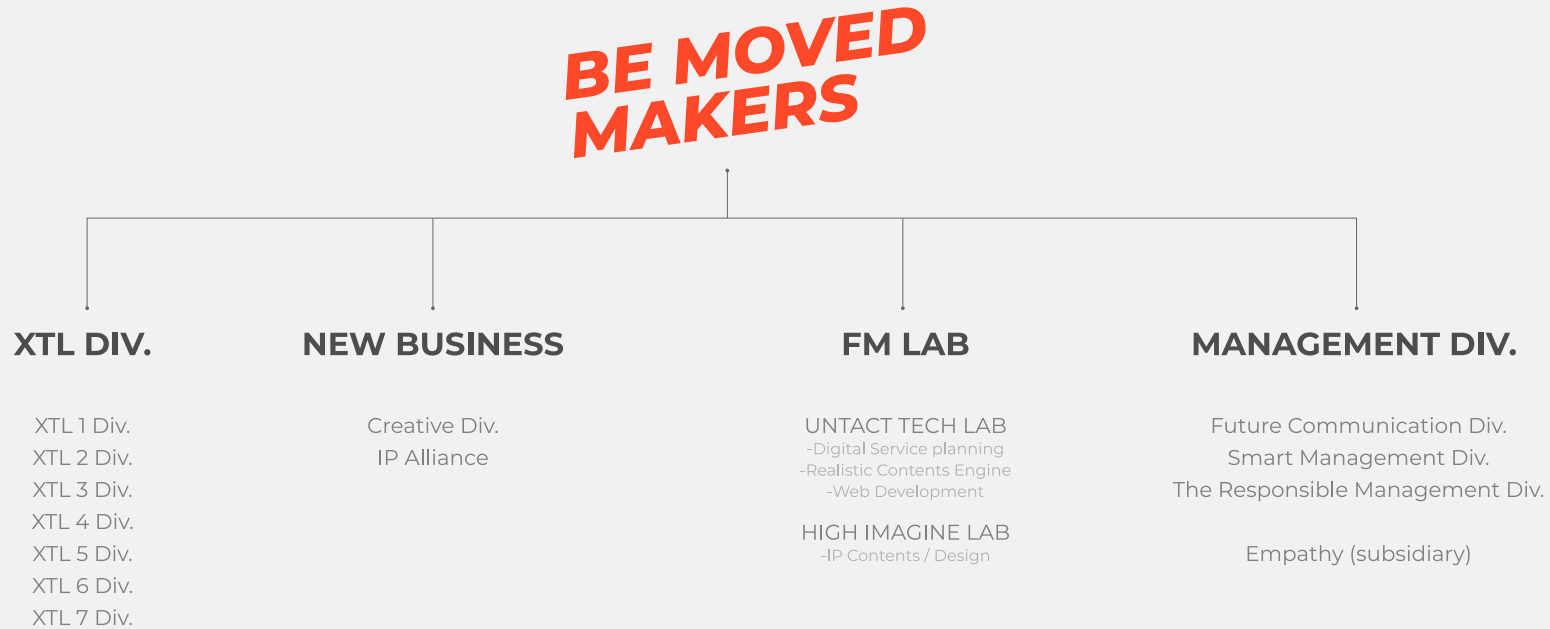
BE MOVED MAKERS

XTL DIV.

XTL 1 Div.
XTL 2 Div.
XTL 3 Div.
XTL 4 Div.
XTL 5 Div.
XTL 6 Div.
XTL 7 Div.

NEW BUSINESS

Creative Div.
IP Alliance

FM LAB

UNTACT TECH LAB
-Digital Service planning
-Realistic Contents Engine
-Web Development

HIGH IMAGINE LAB
-IP Contents / Design

MANAGEMENT DIV.

Future Communication Div.
Smart Management Div.
The Responsible Management Div.

Empathy (subsidiary)